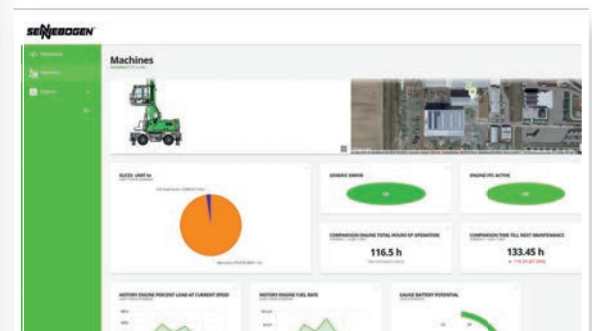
SENNEBOGEN

Machines

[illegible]

GENERIC ERROR

ENGINE FPC ACTIVE

COMPARISON ENGINE TOTAL HOURS OF OPERATION

116.5 h

COMPARISON TIME TILL NEXT MAINTENANCE

133.45 h

HISTORY ENGINE PERCENT LOAD AT CURRENT SPEED

HISTORY ENGINE FUEL RATE

GAUGE BATTERY POTENTIAL